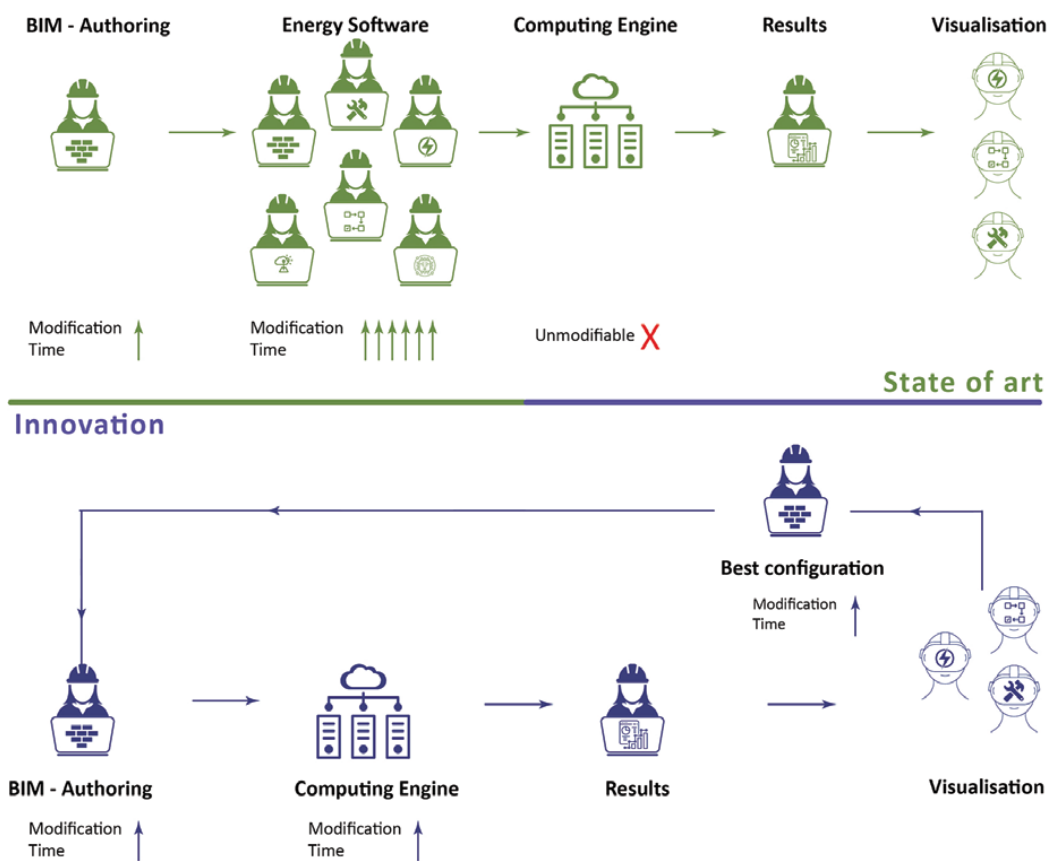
BIM - Authoring

Energy Software

Computing Engine

Results

Visualisation

Modification Time

Modification Time

Unmodifiable X

State of art

Innovation

Best configuration

Modification Time

BIM - Authoring

Computing Engine

Results

Visualisation

Modification Time

Modification Time